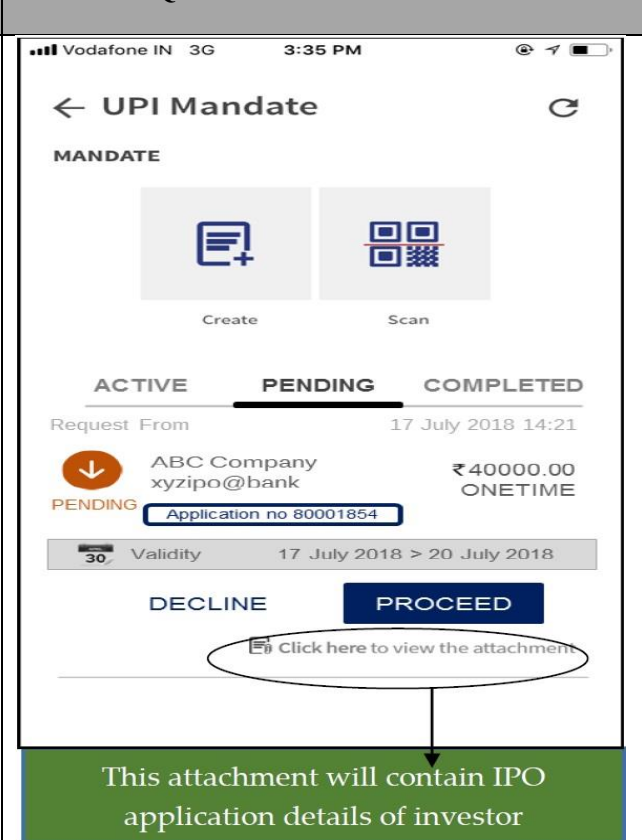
Vodafone IN 3G 3:35 PM

← UPI Mandate

MANDATE

Create

Scan

ACTIVE PENDING COMPLETED

Request From 17 July 2018 14:21

ABC Company
xyzipo@bank

₹40000.00
ONETIME

PENDING

Application no 80001854

30 Validity 17 July 2018 > 20 July 2018

DECLINE

PROCEED

Click here to view the attachment

This attachment will contain IPO application details of investor